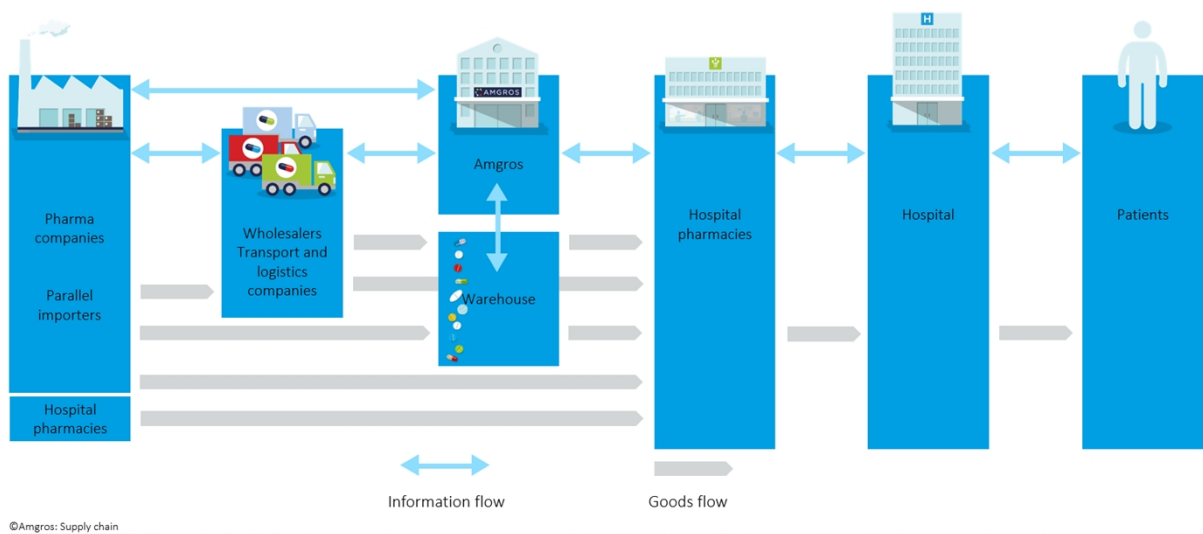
AMGROS

H

Pharma companies

Parallel importers

Hospital pharmacies

Wholesalers Transport and logistics companies

Amgros

Warehouse

Hospital pharmacies

Hospital

Patients

Information flow

Goods flow

©Amgros: Supply chain